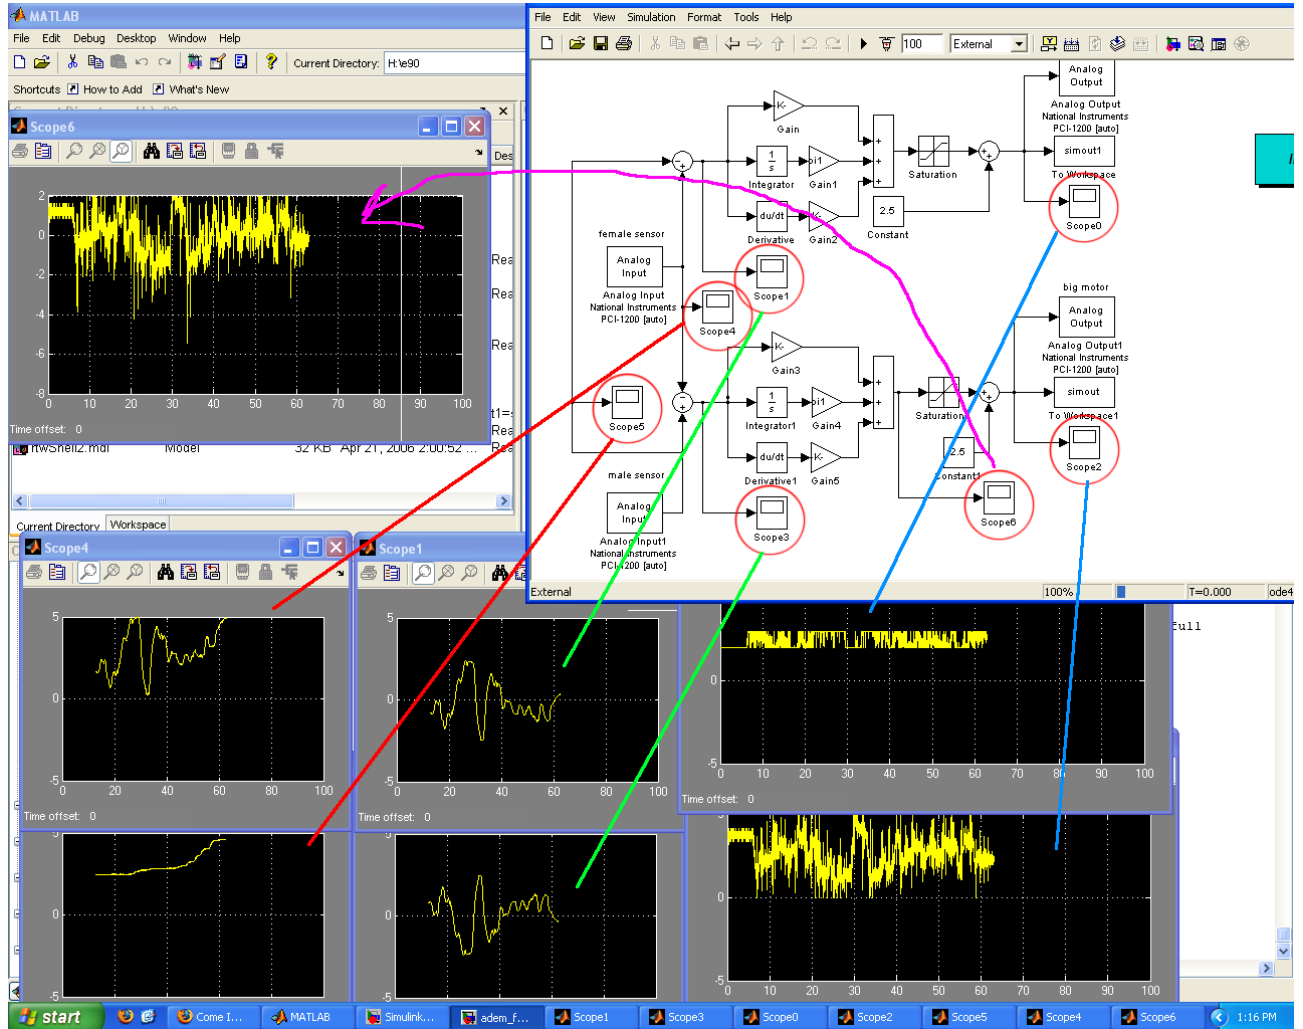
MATLAB
File Edit Debug Desktop Window Help
Current Directory: H:\e90
Shortcuts How to Add What's New

Scope6
2
0
-2
-4
-6
-8
0 10 20 30 40 50 60 70 80 90 100
Time offset: 0

Des
Rea
Rea
Rea
t1=
Rea
Rea
rtwShell2.mdl Model 32 KB Apr 21, 2006 2:00:52 ...
Current Directory Workspace

File Edit View Simulation Format Tools Help
100 External

Gain
Integrator
Gain1
pi1
Saturation
Derivative
du/dt
Gain2
2.5
Constant
Analog Output
Analog Output National Instruments PCI-1200 [auto]
simout1
To Workspace
Scope0
female sensor
Analog Input
Analog Input National Instruments PCI-1200 [auto]
Scope1
Scope4
big motor
Analog Output
Analog Output1 National Instruments PCI-1200 [auto]
Gain3
Scope5
Integrator1
Gain4
pi1
Saturation1
simout
To Workspace1
Scope2
du/dt
Derivative1
Gain5
2.5
Constant1
Scope6
male sensor
Analog Input
Analog Input1 National Instruments PCI-1200 [auto]
Scope3
External 100% T=0.000 ode4

Scope4
5
0
-5
0 20 40 60 80 100
Time offset: 0
0
-5

Scope1
5
0
-5
0 20 40 60 80 100
Time offset: 0
0
-5

0
-5
0 10 20 30 40 50 60 70 80 90 100
Time offset: 0
Full
0
-5
0 10 20 30 40 50 60 70 80 90 100

start Come I... MATLAB Simulink... adem_f... Scope1 Scope3 Scope0 Scope2 Scope5 Scope4 Scope6 1:16 PM